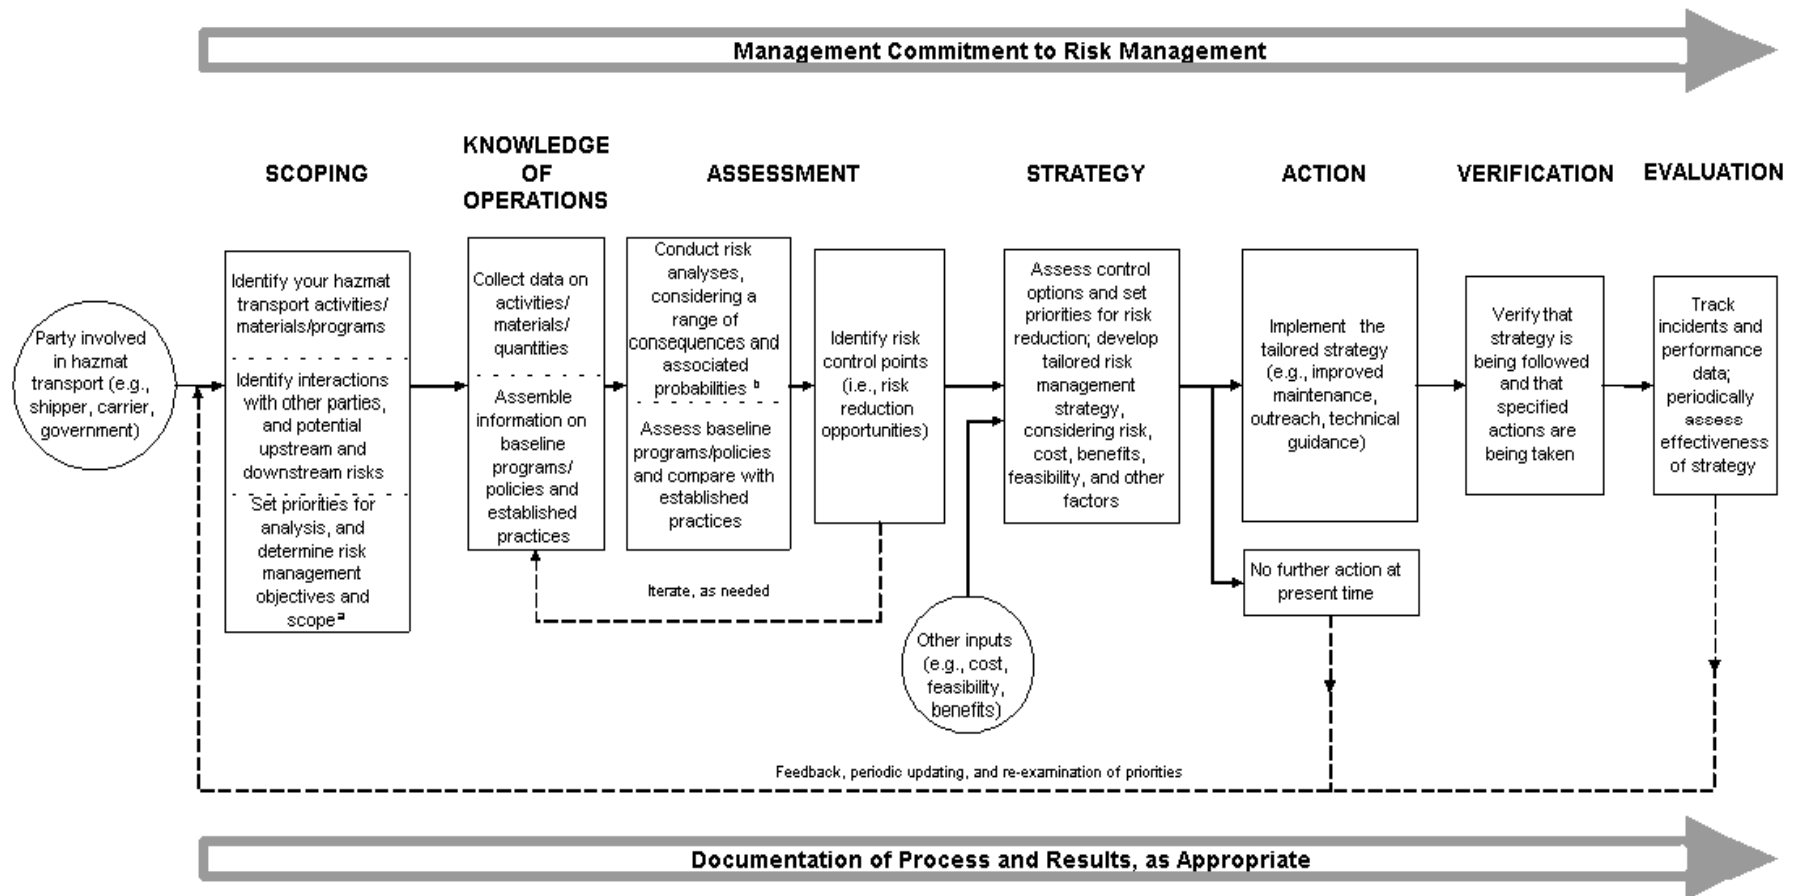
Management Commitment to Risk Management

SCOPING

KNOWLEDGE OF OPERATIONS

ASSESSMENT

STRATEGY

ACTION

VERIFICATION

EVALUATION

Party involved in hazmat transport (e.g., shipper, carrier, government)

Identify your hazmat transport activities/ materials/programs

Identify interactions with other parties, and potential upstream and downstream risks

Set priorities for analysis, and determine risk management objectives and scope $^a$

Collect data on activities/ materials/ quantities

Assemble information on baseline programs/ policies and established practices

Conduct risk analyses, considering a range of consequences and associated probabilities $^b$

Assess baseline programs/policies and compare with established practices

Identify risk control points (i.e., risk reduction opportunities)

Assess control options and set priorities for risk reduction; develop tailored risk management strategy, considering risk, cost, benefits, feasibility, and other factors

Implement the tailored strategy (e.g., improved maintenance, outreach, technical guidance)

No further action at present time

Verify that strategy is being followed and that specified actions are being taken

Track incidents and performance data; periodically assess effectiveness of strategy

Iterate, as needed

Other inputs (e.g., cost, feasibility, benefits)

Feedback, periodic updating, and re-examination of priorities

Documentation of Process and Results, as Appropriate